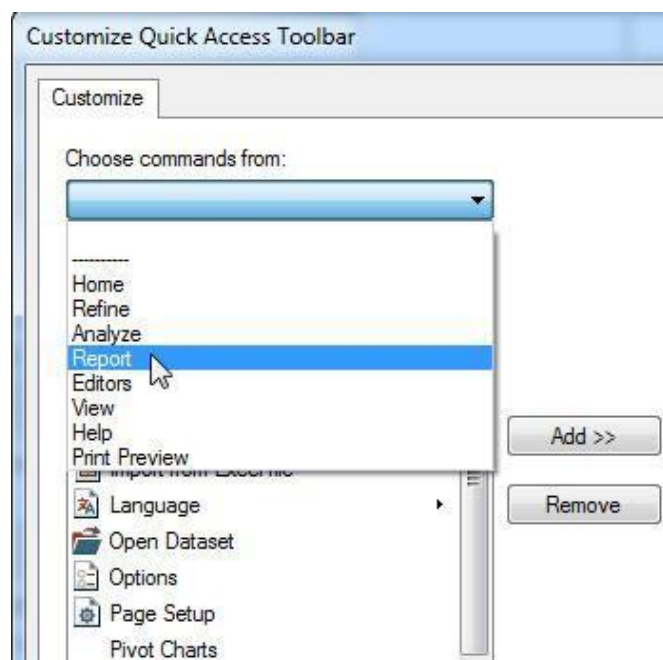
Customize Quick Access Toolbar

Customize

Choose commands from:

----------
Home
Refine
Analyze
Report
Editors
View
Help
Print Preview

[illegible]

Language

Open Dataset

Options

Page Setup

Pivot Charts

Add >>

Remove